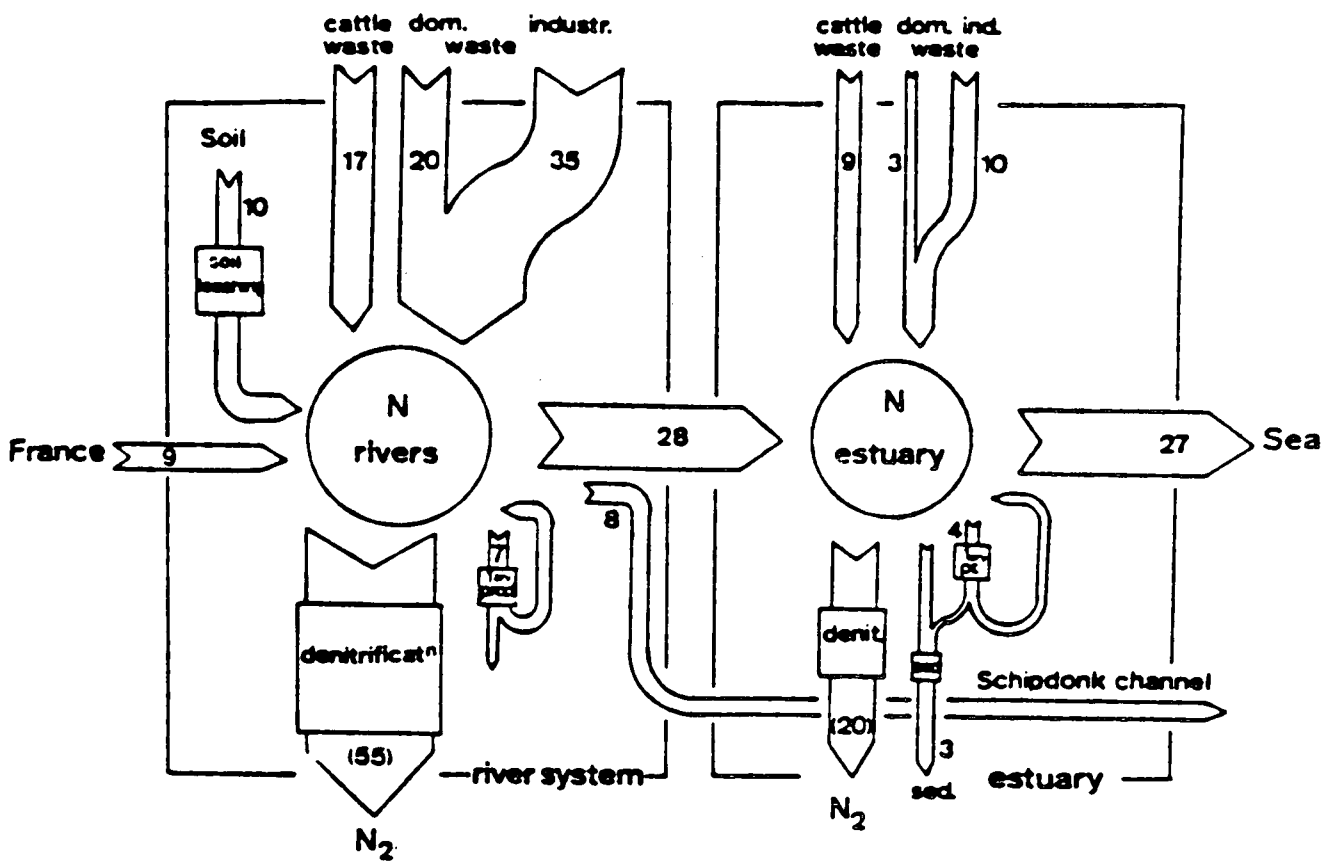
cattle waste
dom. waste
industr.
cattle waste
dom. ind. waste
Soil
17
20
35
9
3
10
10
soil leaching
N rivers
28
N estuary
27
Sea
France
9
8
7
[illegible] prod
4
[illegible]
denitrificat$^n$
denit.
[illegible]
Schipdonk channel
(55)
(20)
3
river system
sed.
estuary
$N_2$
$N_2$